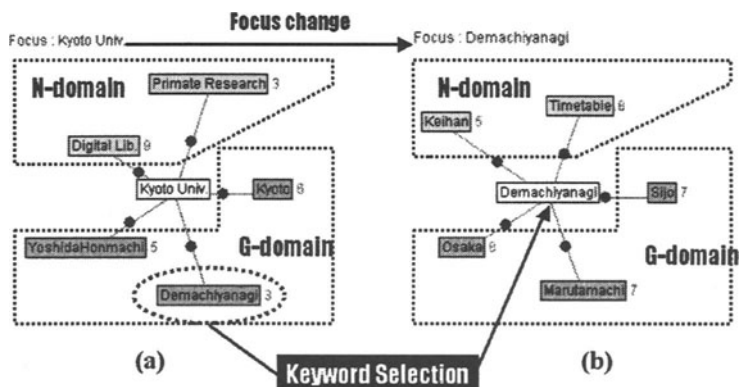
Focus change

Focus : Kyoto Univ.

N-domain

Primate Research 3

Digital Lib. 9

Kyoto Univ.

Kyoto 6

YoshidaHonmachi 5

G-domain

Demachiyanagi 3

(a)

Focus : Demachiyanagi

N-domain

Keihan 5

Timetable 8

Demachiyanagi

Sijo 7

Osaka 8

G-domain

Marutamachi 7

(b)

Keyword Selection